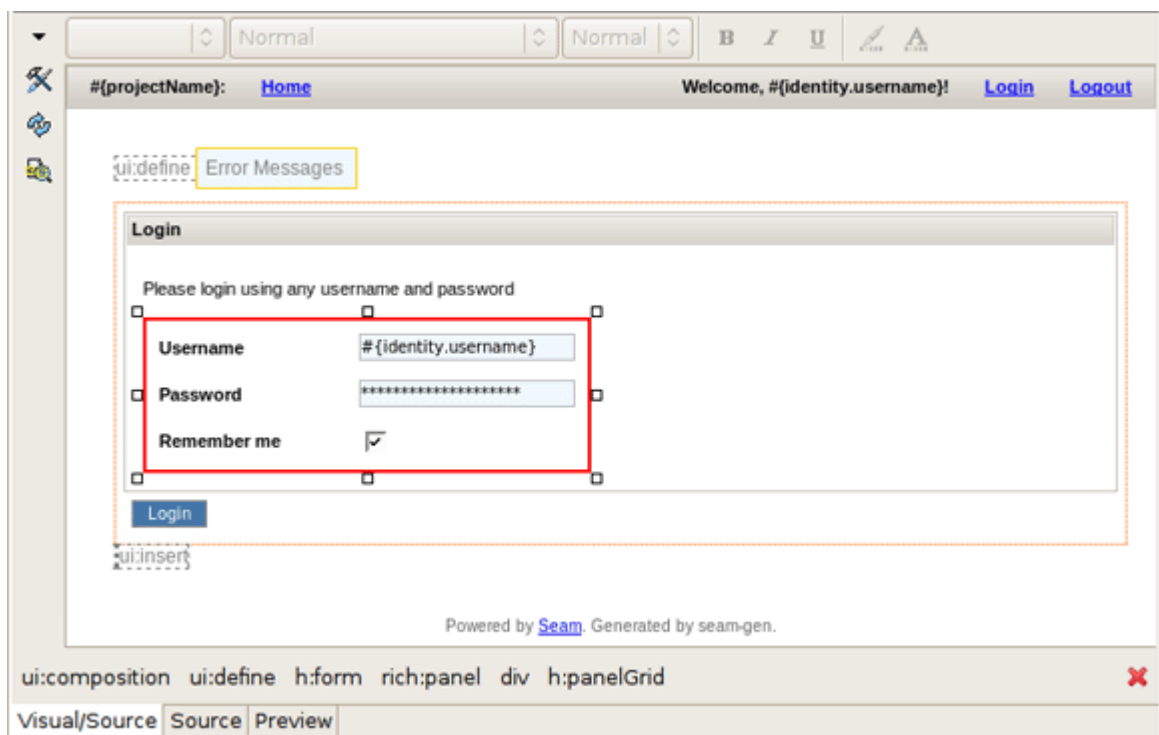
Normal Normal B I U A

#{projectName}: Home Welcome, #{identity.username}! Login Logout

ui:define Error Messages

Login

Please login using any username and password

Username #{identity.username}

Password ********************

Remember me

Login

ui:insert

Powered by Seam. Generated by seam-gen.

ui:composition ui:define h:form rich:panel div h:panelGrid

Visual/Source Source Preview